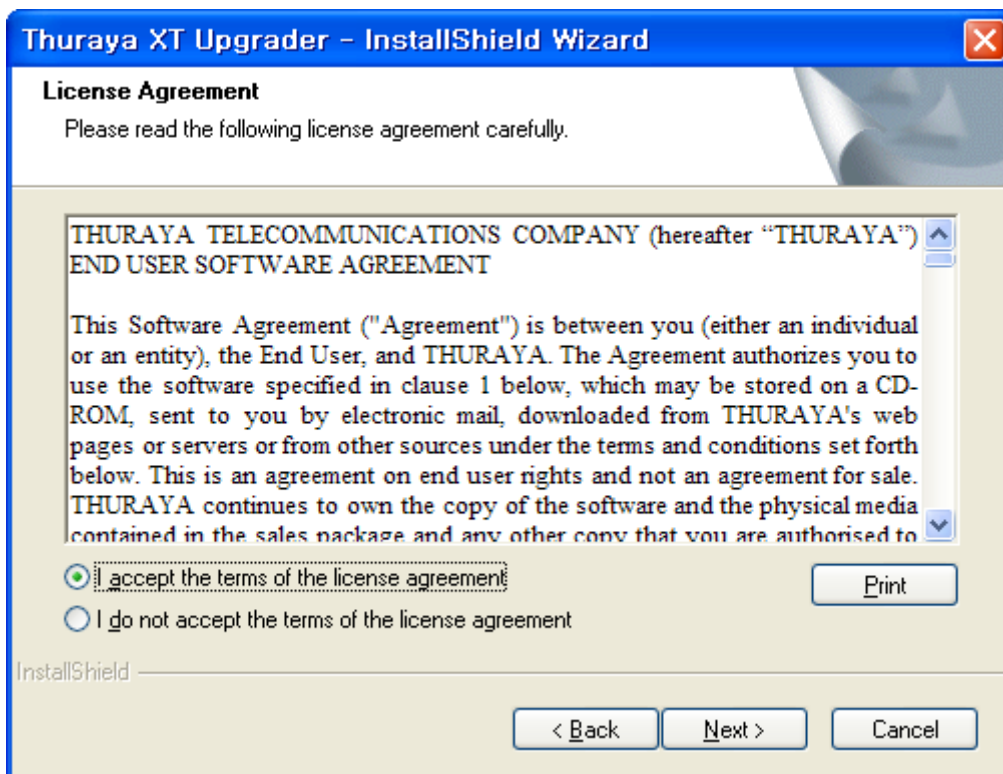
Thuraya XT Upgrader - InstallShield Wizard

License Agreement

Please read the following license agreement carefully.

THURAYA TELECOMMUNICATIONS COMPANY (hereafter "THURAYA") END USER SOFTWARE AGREEMENT

This Software Agreement ("Agreement") is between you (either an individual or an entity), the End User, and THURAYA. The Agreement authorizes you to use the software specified in clause 1 below, which may be stored on a CD-ROM, sent to you by electronic mail, downloaded from THURAYA's web pages or servers or from other sources under the terms and conditions set forth below. This is an agreement on end user rights and not an agreement for sale. THURAYA continues to own the copy of the software and the physical media contained in the sales package and any other copy that you are authorised to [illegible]

I accept the terms of the license agreement

I do not accept the terms of the license agreement

Print

InstallShield

< Back

Next >

Cancel